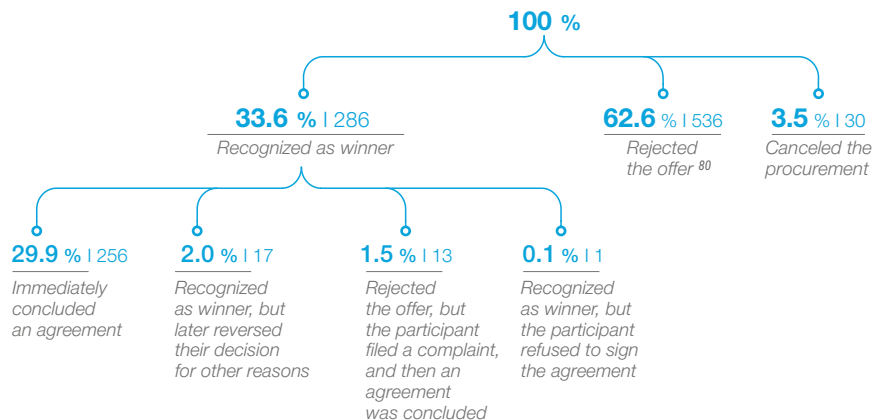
100 %

33.6 % | 286
Recognized as winner

62.6 % | 536
Rejected the offer $^{80}$

3.5 % | 30
Canceled the procurement

29.9 % | 256
Immediately concluded an agreement

2.0 % | 17
Recognized as winner, but later reversed their decision for other reasons

1.5 % | 13
Rejected the offer, but the participant filed a complaint, and then an agreement was concluded

0.1 % | 1
Recognized as winner, but the participant refused to sign the agreement